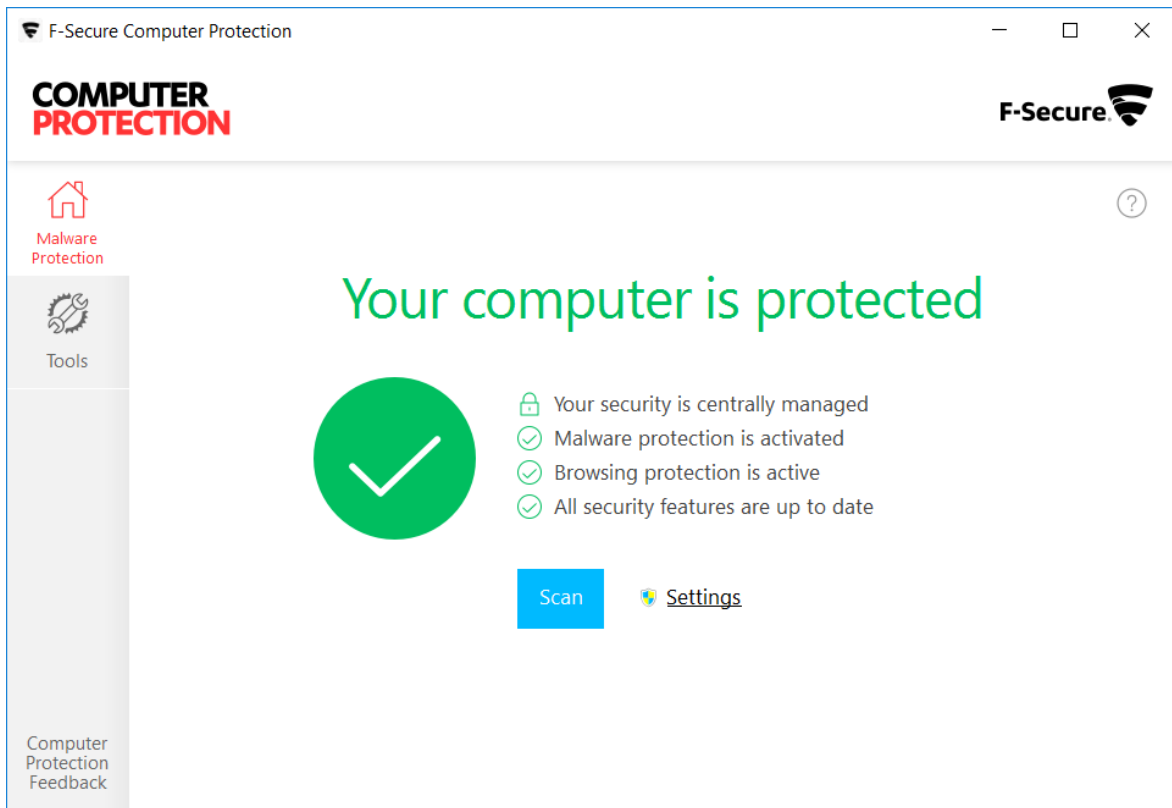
F-Secure Computer Protection

COMPUTER PROTECTION

F-Secure

Malware Protection

Tools

?

Your computer is protected

Your security is centrally managed
Malware protection is activated
Browsing protection is active
All security features are up to date

Scan

Settings

Computer Protection Feedback